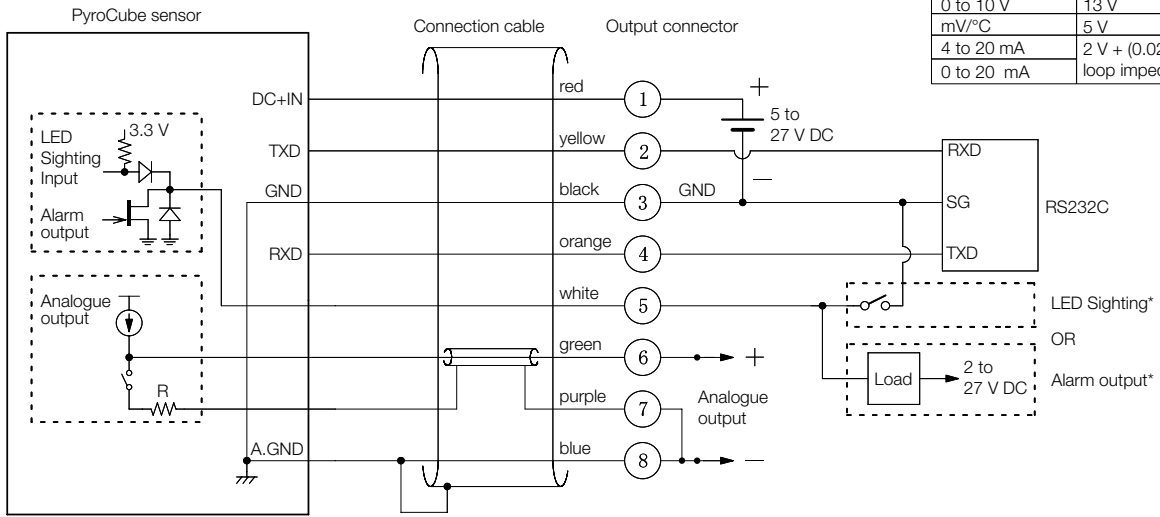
PyroCube sensor

Connection cable

Output connector

| 0 to 10 V | 13 V |
|---|---|
| mV/°C | 5 V |
| 4 to 20 mA | 2 V + (0.02 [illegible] |
| 0 to 20 mA | loop imped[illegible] |

DC+IN

LED Sighting Input

3.3 V

TXD

GND

Alarm output

RXD

Analogue output

R

A.GND

red

yellow

black

orange

white

green

purple

blue

1

2

3

4

5

6

7

8

GND

+

5 to 27 V DC

−

RXD

SG

TXD

RS232C

LED Sighting*

OR

Load

2 to 27 V DC

Alarm output*

+

Analogue output

−